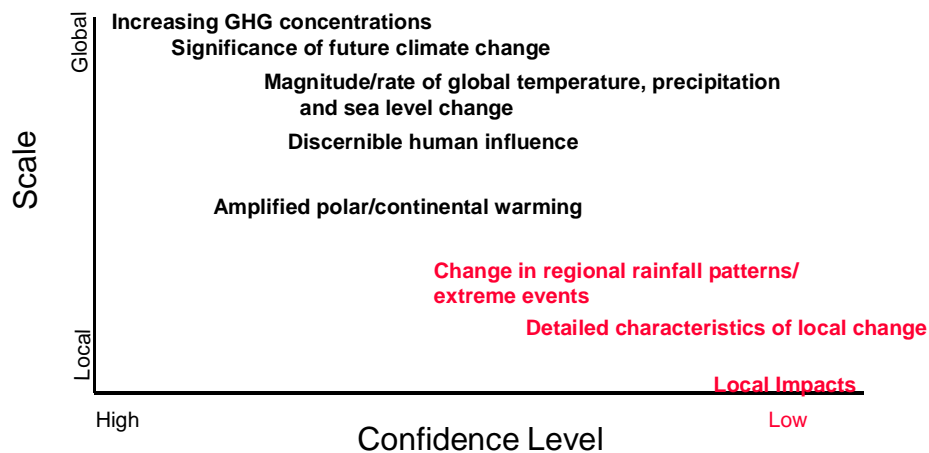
Scale

Global

Local

Increasing GHG concentrations

Significance of future climate change

Magnitude/rate of global temperature, precipitation and sea level change

Discernible human influence

Amplified polar/continental warming

Change in regional rainfall patterns/ extreme events

Detailed characteristics of local change

Local Impacts

High

Low

Confidence Level